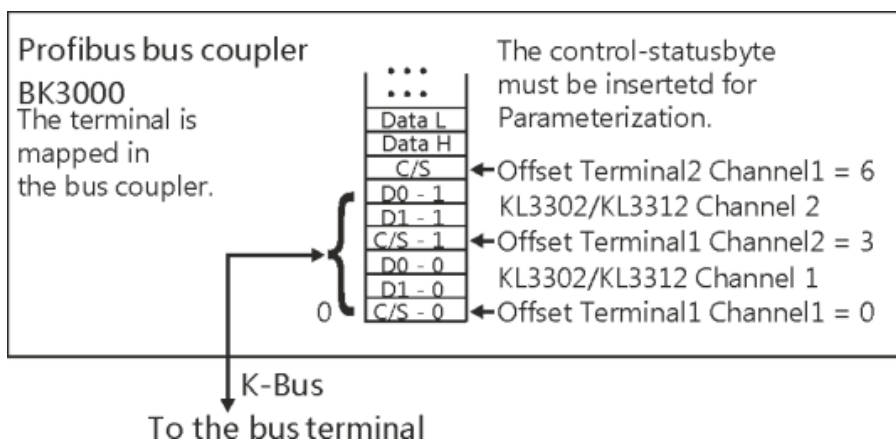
Profibus bus coupler
BK3000
The terminal is mapped in the bus coupler.

The control-statusbyte must be insertetd for Parameterization.

...
...
Data L
Data H
C/S
D0 - 1
D1 - 1
C/S - 1
D0 - 0
D1 - 0
C/S - 0

0

Offset Terminal2 Channel1 = 6
KL3302/KL3312 Channel 2
Offset Terminal1 Channel2 = 3
KL3302/KL3312 Channel 1
Offset Terminal1 Channel1 = 0

K-Bus
To the bus terminal